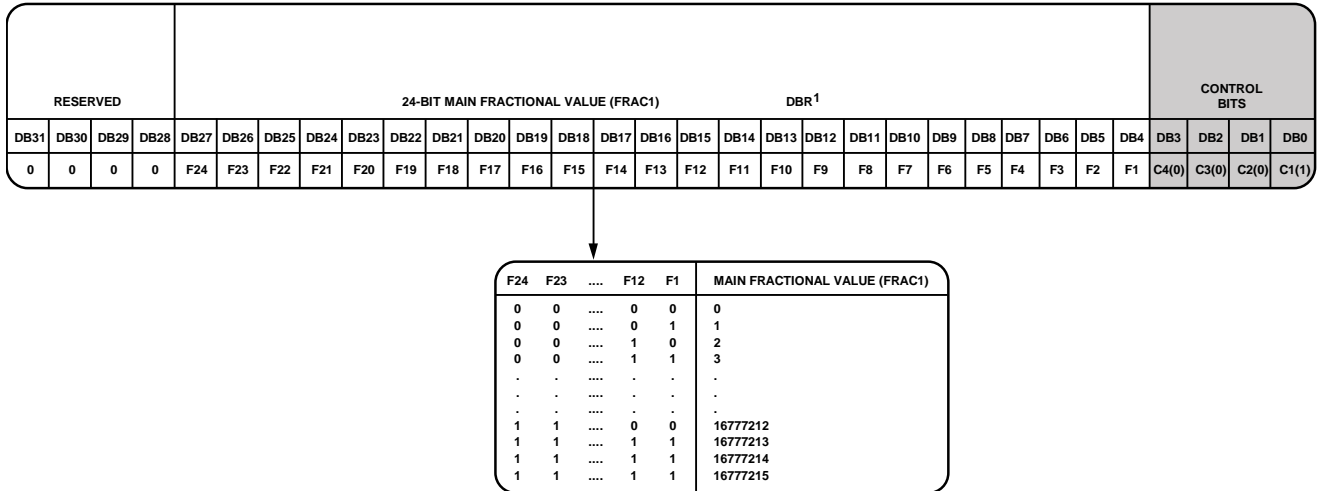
| RESERVED | | | | 24-BIT MAIN FRACTIONAL VALUE (FRAC1) DBR$^1$ | | | | | | | | | | | | | | | | | | | | | | | | CONTROL BITS | | | |
|---|---|---|---|---|---|---|---|---|---|---|---|---|---|---|---|---|---|---|---|---|---|---|---|---|---|---|---|---|---|---|---|
| DB31 | DB30 | DB29 | DB28 | DB27 | DB26 | DB25 | DB24 | DB23 | DB22 | DB21 | DB20 | DB19 | DB18 | DB17 | DB16 | DB15 | DB14 | DB13 | DB12 | DB11 | DB10 | DB9 | DB8 | DB7 | DB6 | DB5 | DB4 | DB3 | DB2 | DB1 | DB0 |
| 0 | 0 | 0 | 0 | F24 | F23 | F22 | F21 | F20 | F19 | F18 | F17 | F16 | F15 | F14 | F13 | F12 | F11 | F10 | F9 | F8 | F7 | F6 | F5 | F4 | F3 | F2 | F1 | C4(0) | C3(0) | C2(0) | C1(1) |

| F24 | F23 | .... | F12 | F1 | MAIN FRACTIONAL VALUE (FRAC1) |
|---|---|---|---|---|---|
| 0 | 0 | .... | 0 | 0 | 0 |
| 0 | 0 | .... | 0 | 1 | 1 |
| 0 | 0 | .... | 1 | 0 | 2 |
| 0 | 0 | .... | 1 | 1 | 3 |
| . | . | .... | . | . | . |
| . | . | .... | . | . | . |
| . | . | .... | . | . | . |
| 1 | 1 | .... | 0 | 0 | 16777212 |
| 1 | 1 | .... | 1 | 1 | 16777213 |
| 1 | 1 | .... | 1 | 1 | 16777214 |
| 1 | 1 | .... | 1 | 1 | 16777215 |